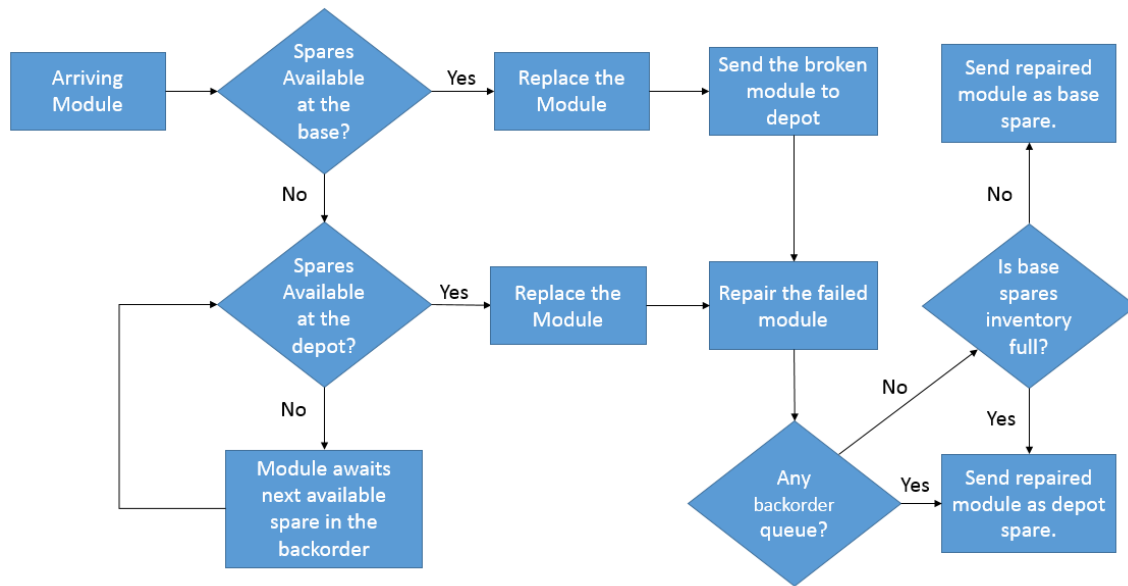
Arriving Module

Spares Available at the base?

Yes

Replace the Module

Send the broken module to depot

Send repaired module as base spare.

No

No

Spares Available at the depot?

Yes

Replace the Module

Repair the failed module

Is base spares inventory full?

No

No

Yes

Module awaits next available spare in the backorder

Any backorder queue?

Yes

Send repaired module as depot spare.